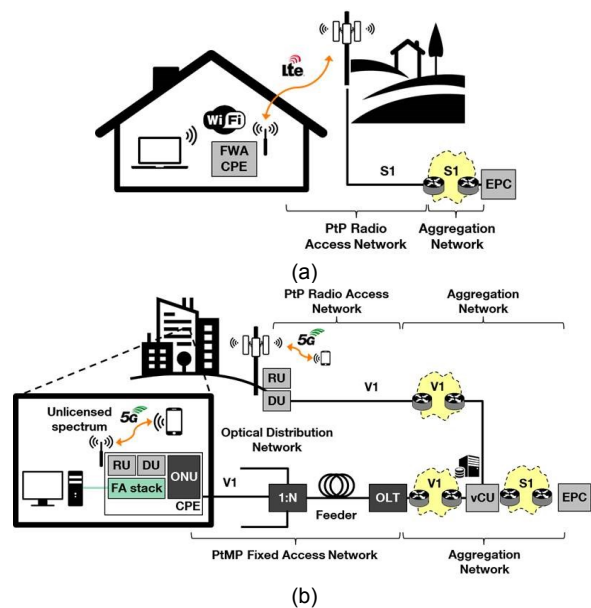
lte

WiFi

FWA CPE

S1

S1

EPC

PtP Radio Access Network

Aggregation Network

(a)

PtP Radio Access Network

Aggregation Network

5G

RU

DU

V1

V1

Unlicensed spectrum

5G

Optical Distribution Network

RU

DU

ONU

FA stack

CPE

V1

1:N

Feeder

OLT

V1

vCU

S1

EPC

PtMP Fixed Access Network

Aggregation Network

(b)